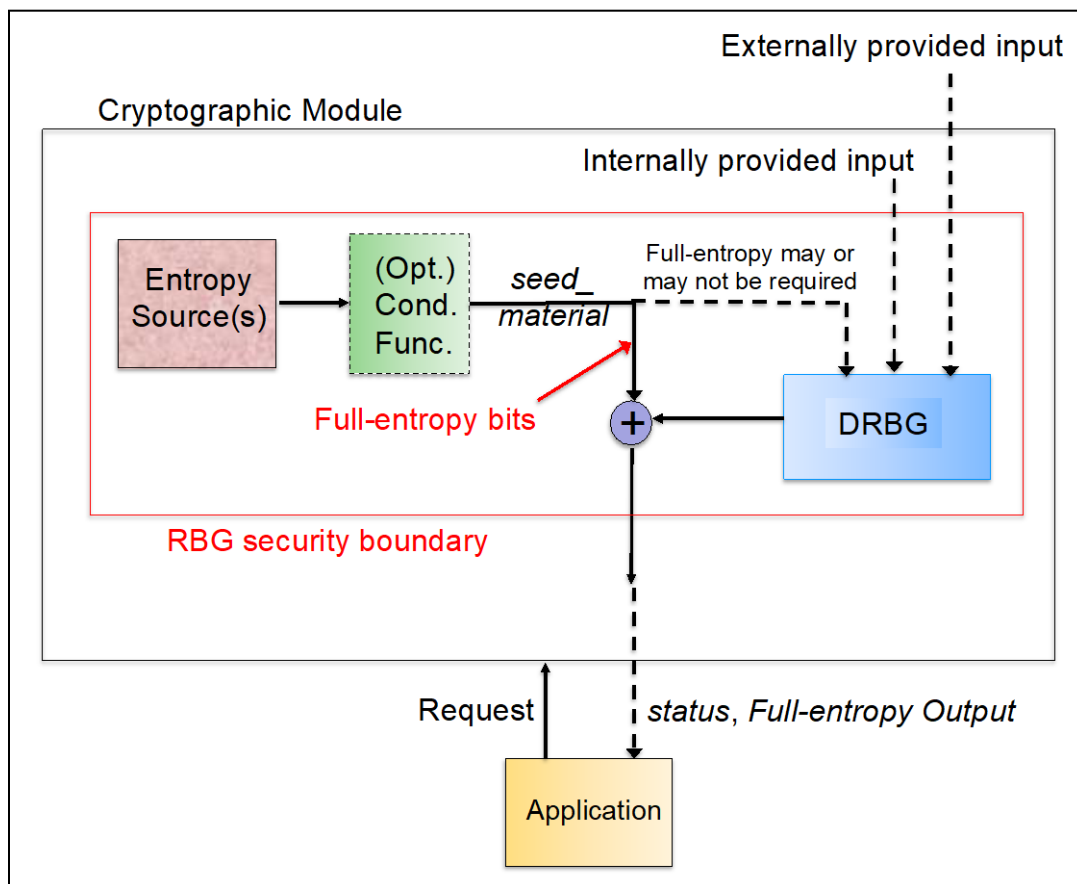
Externally provided input

Cryptographic Module

Internally provided input

Entropy Source(s)

(Opt.) Cond. Func.

seed_ material

Full-entropy may or may not be required

Full-entropy bits

+

DRBG

RBG security boundary

Request

status, Full-entropy Output

Application